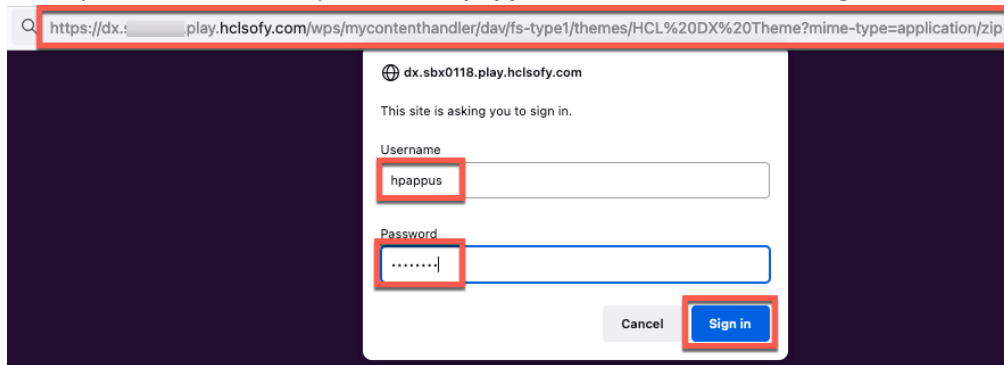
https://dx.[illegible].play.hclsofy.com/wps/mycontenthandler/dav/fs-type1/themes/HCL%20DX%20Theme?mime-type=application/zip

dx.sbx0118.play.hclsofy.com

This site is asking you to sign in.

Username

hpappus

Password

••••••••

Cancel

Sign in